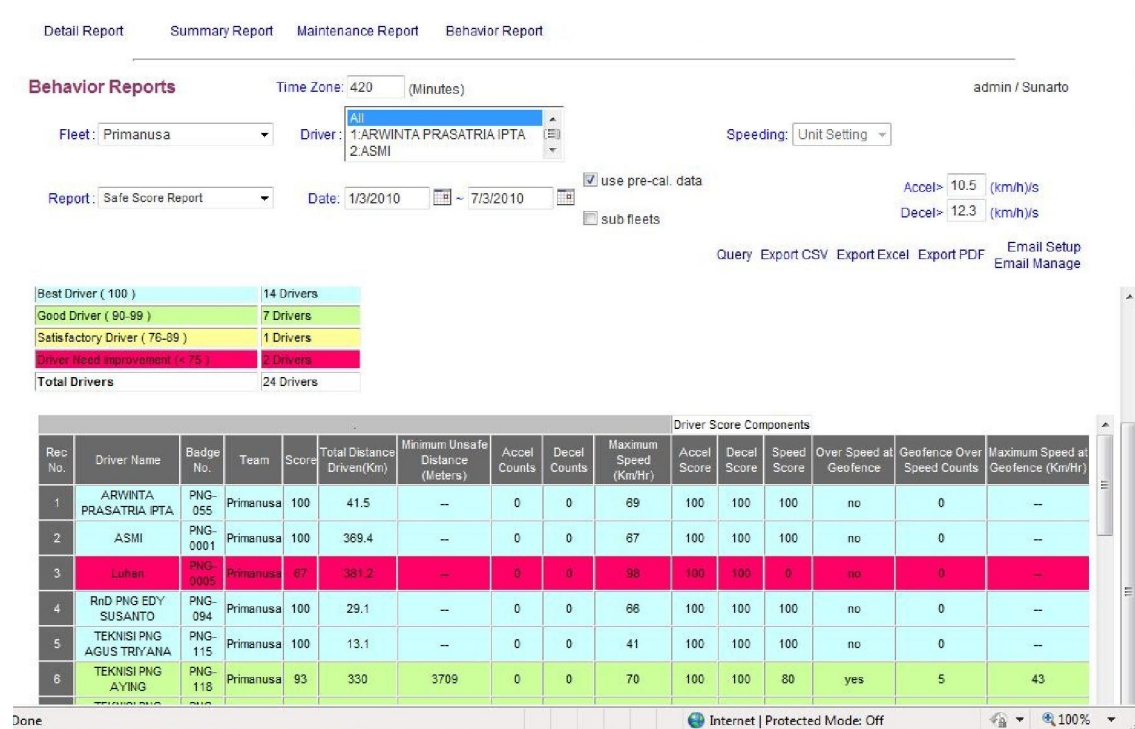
Detail Report Summary Report Maintenance Report Behavior Report

Behavior Reports

Time Zone: 420 (Minutes)

admin / Sunarto

Fleet: Primanusa

Driver: All
1:ARWINTA PRASATRIA IPTA
2:ASMI

Speeding: Unit Setting

Report: Safe Score Report

Date: 1/3/2010 ~ 7/3/2010

use pre-cal. data

sub fleets

Accel> 10.5 (km/h)/s

Decel> 12.3 (km/h)/s

Query Export CSV Export Excel Export PDF Email Setup Email Manage

| | |
|---|---|
| Best Driver ( 100 ) | 14 Drivers |
| Good Driver ( 90-99 ) | 7 Drivers |
| Satisfactory Driver ( 76-89 ) | 1 Drivers |
| Driver Need Improvement (< 75 ) | 2 Drivers |
| Total Drivers | 24 Drivers |

Driver Score Components

| Rec No. | Driver Name | Badge No. | Team | Score | Total Distance Driven(Km) | Minimum Unsafe Distance (Meters) | Accel Counts | Decel Counts | Maximum Speed (Km/Hr) | Accel Score | Decel Score | Speed Score | Over Speed at Geofence | Geofence Over Speed Counts | Maximum Speed at Geofence (Km/Hr) |
|---|---|---|---|---|---|---|---|---|---|---|---|---|---|---|---|
| 1 | ARWINTA PRASATRIA IPTA | PNG-055 | Primanusa | 100 | 41.5 | -- | 0 | 0 | 69 | 100 | 100 | 100 | no | 0 | -- |
| 2 | ASMI | PNG-0001 | Primanusa | 100 | 369.4 | -- | 0 | 0 | 67 | 100 | 100 | 100 | no | 0 | -- |
| 3 | Luhen | PNG-0005 | Primanusa | 67 | 381.2 | -- | 0 | 0 | 98 | 100 | 100 | 0 | no | 0 | -- |
| 4 | RnD PNG EDY SUSANTO | PNG-094 | Primanusa | 100 | 29.1 | -- | 0 | 0 | 66 | 100 | 100 | 100 | no | 0 | -- |
| 5 | TEKNISI PNG AGUS TRIYANA | PNG-115 | Primanusa | 100 | 13.1 | -- | 0 | 0 | 41 | 100 | 100 | 100 | no | 0 | -- |
| 6 | TEKNISI PNG AYING | PNG-118 | Primanusa | 93 | 330 | 3709 | 0 | 0 | 70 | 100 | 100 | 80 | yes | 5 | 43 |

Done

Internet | Protected Mode: Off

100%